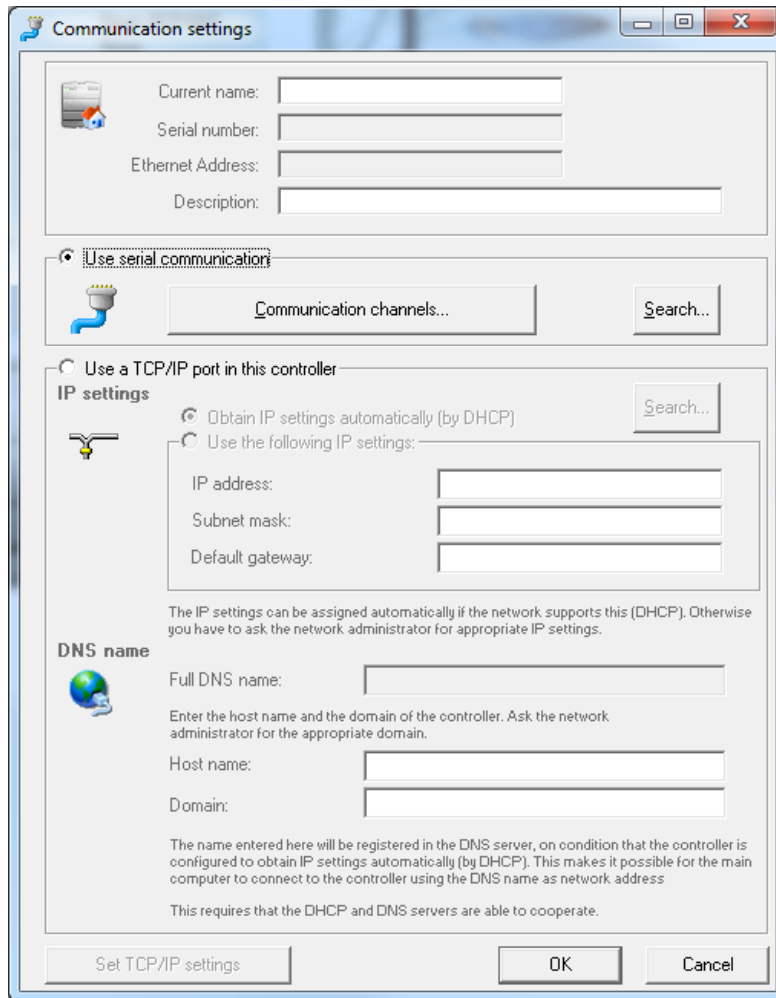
Communication settings

Current name:
Serial number:
Ethernet Address:
Description:

Use serial communication

Communication channels...

Search...

Use a TCP/IP port in this controller

IP settings

Obtain IP settings automatically (by DHCP)

Search...

Use the following IP settings:

IP address:
Subnet mask:
Default gateway:

The IP settings can be assigned automatically if the network supports this (DHCP). Otherwise you have to ask the network administrator for appropriate IP settings.

DNS name

Full DNS name:

Enter the host name and the domain of the controller. Ask the network administrator for the appropriate domain.

Host name:
Domain:

The name entered here will be registered in the DNS server, on condition that the controller is configured to obtain IP settings automatically (by DHCP). This makes it possible for the main computer to connect to the controller using the DNS name as network address

This requires that the DHCP and DNS servers are able to cooperate.

Set TCP/IP settings

OK

Cancel